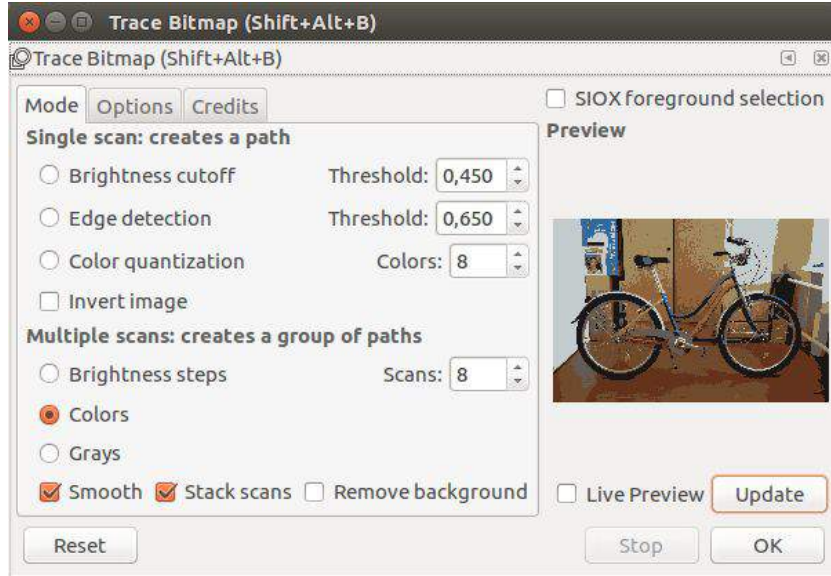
Trace Bitmap (Shift+Alt+B)

Trace Bitmap (Shift+Alt+B)

Mode | Options | Credits

SIOX foreground selection

Preview

Single scan: creates a path

Brightness cutoff Threshold: 0,450

Edge detection Threshold: 0,650

Color quantization Colors: 8

Invert image

Multiple scans: creates a group of paths

Brightness steps Scans: 8

Colors

Grays

Smooth Stack scans Remove background

Live Preview Update

Reset Stop OK